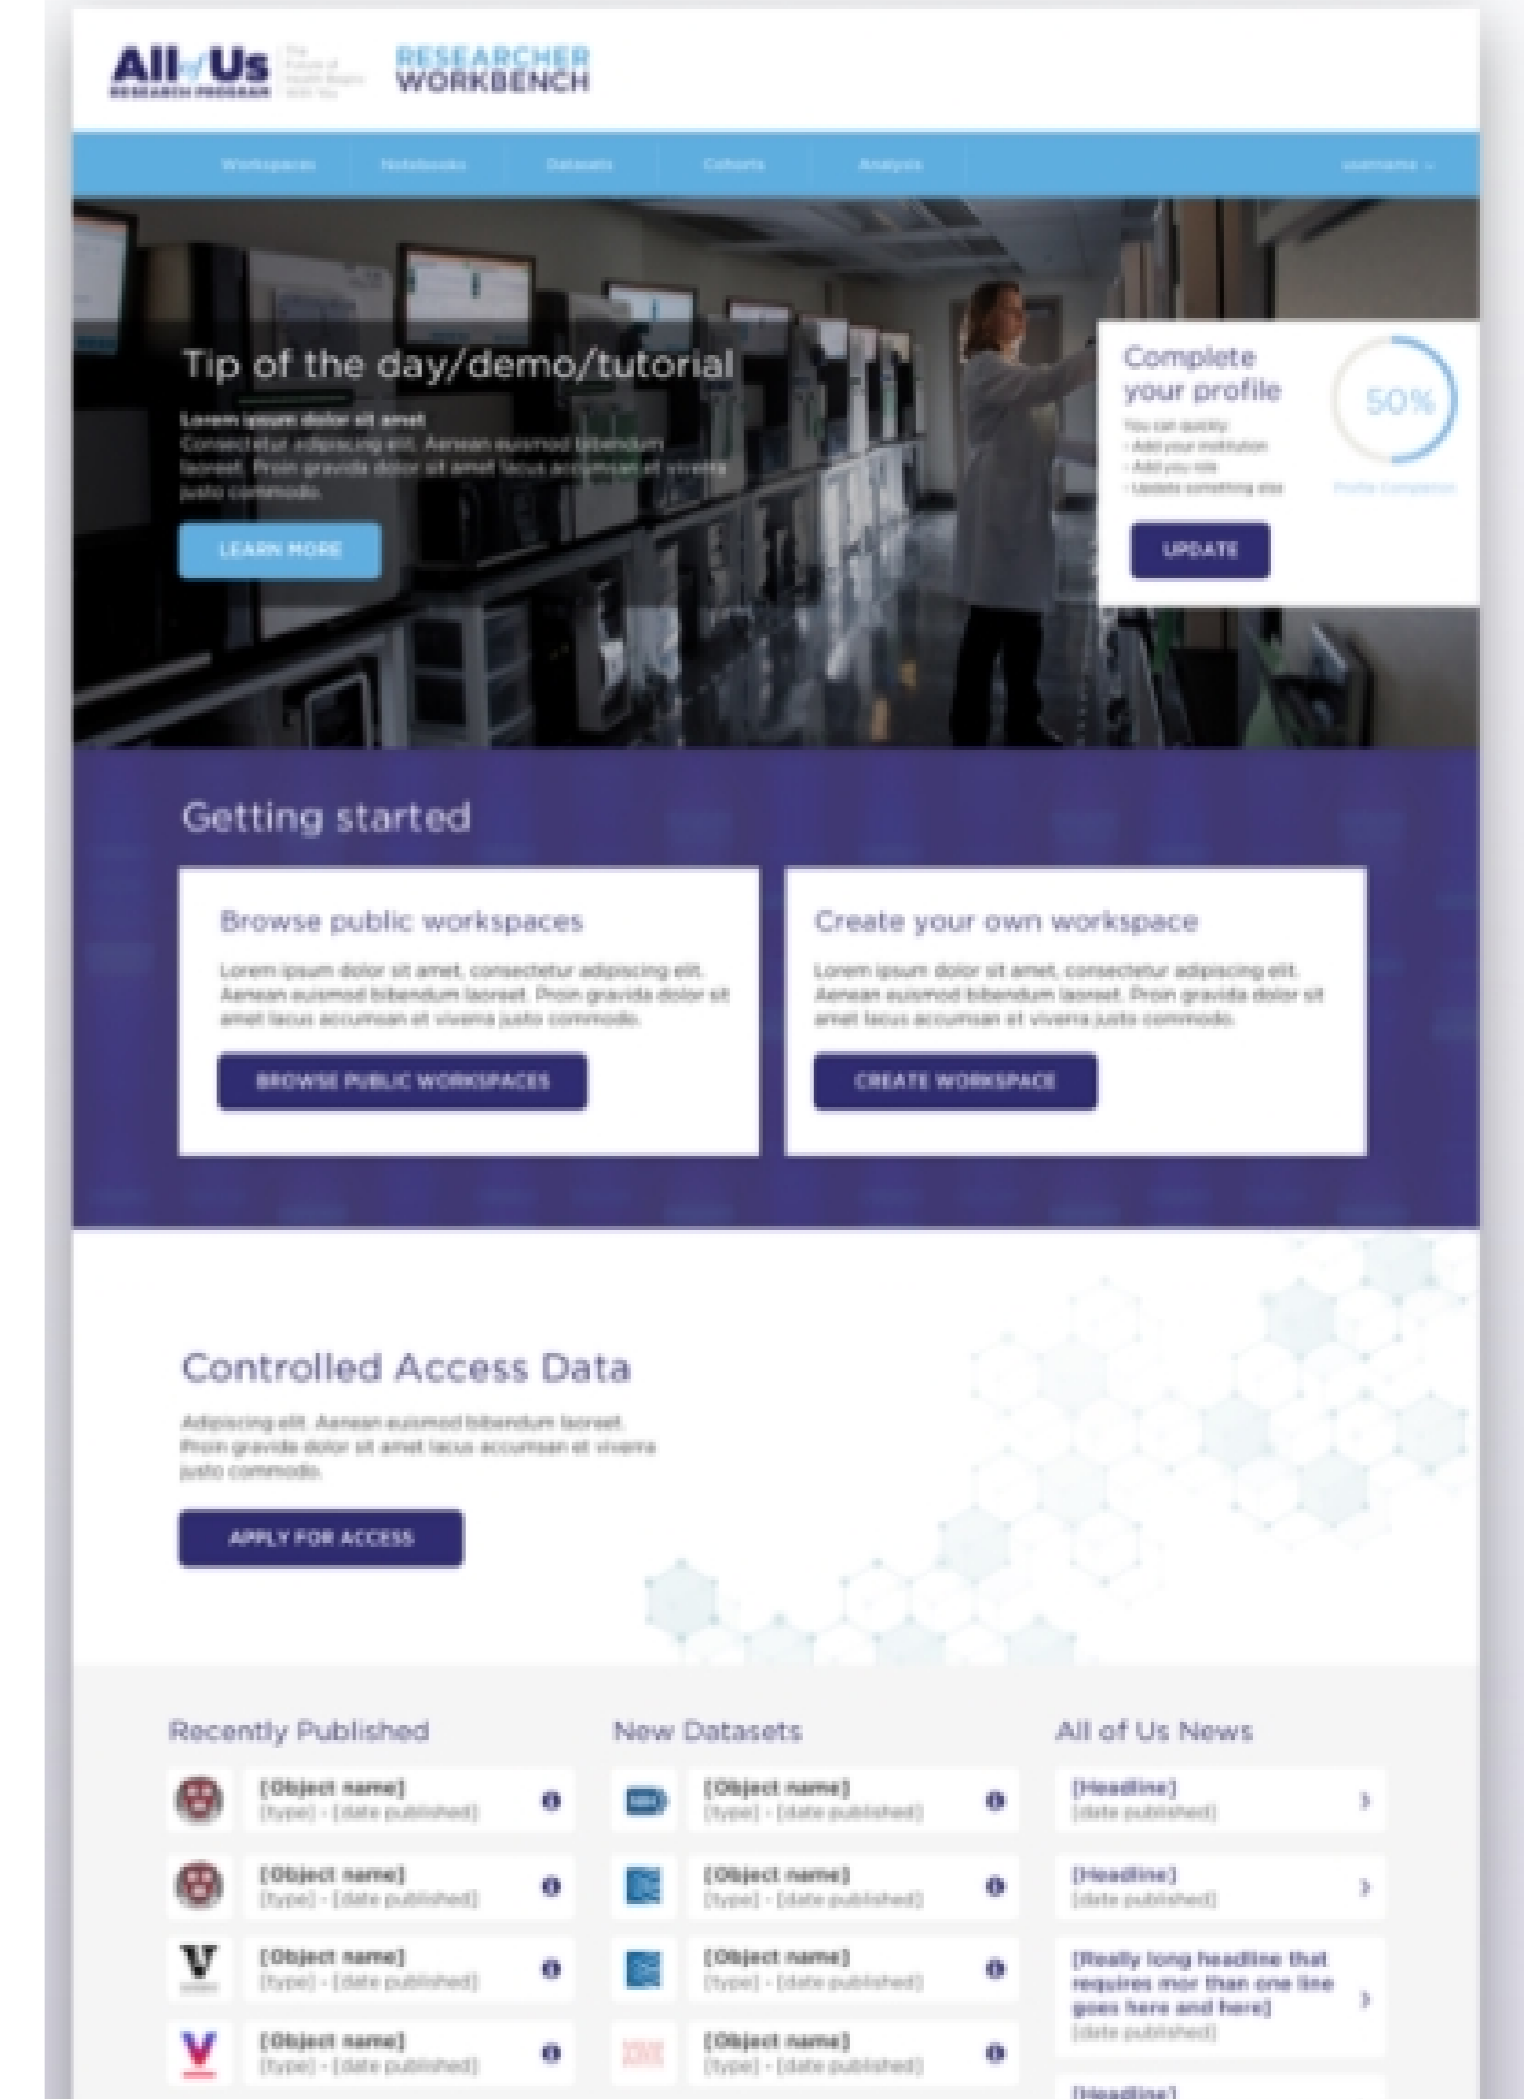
All of Us RESEARCH PROGRAM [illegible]

RESEARCHER WORKBENCH

Workspaces Notebooks Datasets Cohorts Analysis username

Tip of the day/demo/tutorial

Lorem ipsum dolor sit amet
Consectetur adipiscing elit. Aenean euismod bibendum laoreet. Proin gravida dolor sit amet lacus accumsan et viverra justo commodo.

LEARN MORE

Complete your profile

You can quickly:
• Add your institution
• Add you role
• Update something else

50%

Profile Completion

UPDATE

Getting started

Browse public workspaces

Lorem ipsum dolor sit amet, consectetur adipiscing elit. Aenean euismod bibendum laoreet. Proin gravida dolor sit amet lacus accumsan et viverra justo commodo.

BROWSE PUBLIC WORKSPACES

Create your own workspace

Lorem ipsum dolor sit amet, consectetur adipiscing elit. Aenean euismod bibendum laoreet. Proin gravida dolor sit amet lacus accumsan et viverra justo commodo.

CREATE WORKSPACE

Controlled Access Data

Adipiscing elit. Aenean euismod bibendum laoreet. Proin gravida dolor sit amet lacus accumsan et viverra justo commodo.

APPLY FOR ACCESS

Recently Published

[Object name]
[type] - [date published]

[Object name]
[type] - [date published]

[Object name]
[type] - [date published]

[Object name]
[type] - [date published]

New Datasets

[Object name]
[type] - [date published]

[Object name]
[type] - [date published]

[Object name]
[type] - [date published]

[Object name]
[type] - [date published]

All of Us News

[Headline]
[date published]

[Headline]
[date published]

[Really long headline that requires mor than one line goes here and here]
[date published]

[Headline]